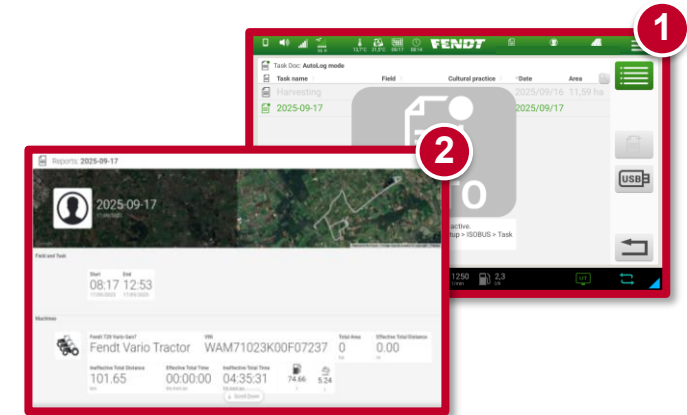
1

FENDT

Task Doc: AutoLog mode

| Task name | Field | Cultural practice | Date | Area |
|---|---|---|---|---|
| Harvesting | | | 2025/09/16 | 15.1 ha |
| 2025-09-17 | | | 2025/09/17 | |

active.
up > ISOBUS > Task

USB

1250

2.3

2

Reports: 2025-09-17

2025-09-17

Field and Task

Start
08:17
11/09/2025

End
12:53
11/09/2025

Machines

Fendt 728 Vario Gen7
Fendt Vario Tractor

VIN
WAM71023K00F07237

Total Area
0
ha

Effective Total Distance
0.00
m

Ineffective Total Distance
101.65
km

Effective Total Time
00:00:00

Ineffective Total Time
04:35:31

74.66

5.24

Scroll Down